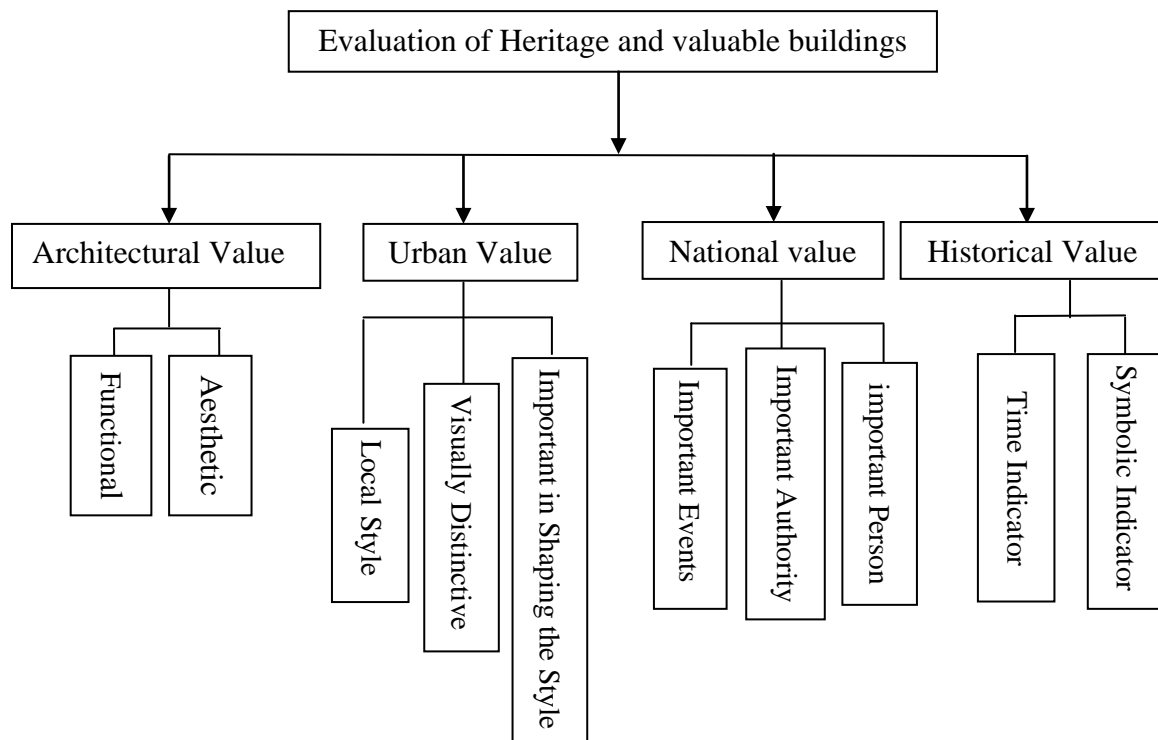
Evaluation of Heritage and valuable buildings

Architectural Value

Functional

Aesthetic

Urban Value

Local Style

Visually Distinctive

Important in Shaping the Style

National value

Important Events

Important Authority

important Person

Historical Value

Time Indicator

Symbolic Indicator